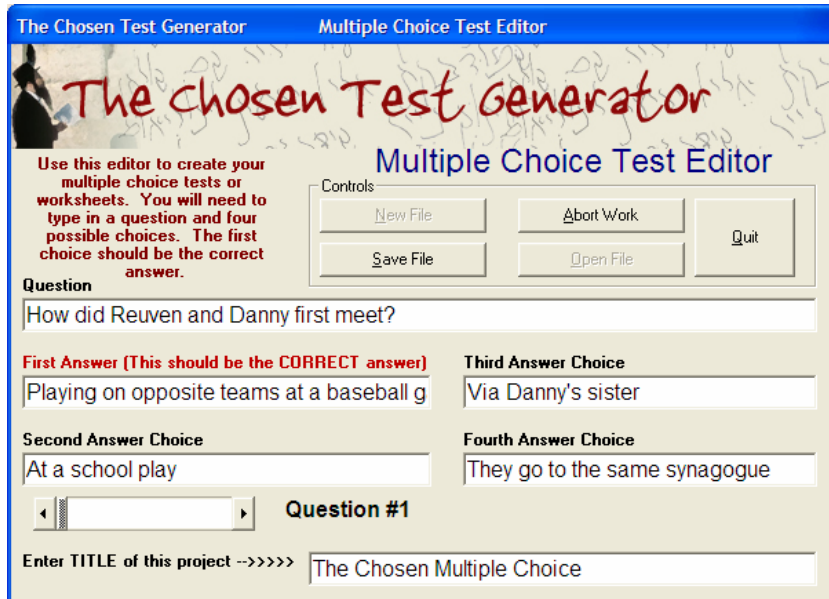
The Chosen Test Generator Multiple Choice Test Editor

The Chosen Test Generator

Multiple Choice Test Editor

Use this editor to create your multiple choice tests or worksheets. You will need to type in a question and four possible choices. The first choice should be the correct answer.

Controls

New File

Abort Work

Quit

Save File

Open File

Question

How did Reuven and Danny first meet?

First Answer (This should be the CORRECT answer)

Playing on opposite teams at a baseball g

Third Answer Choice

Via Danny's sister

Second Answer Choice

At a school play

Fourth Answer Choice

They go to the same synagogue

Question #1

Enter TITLE of this project -->>>>>

The Chosen Multiple Choice